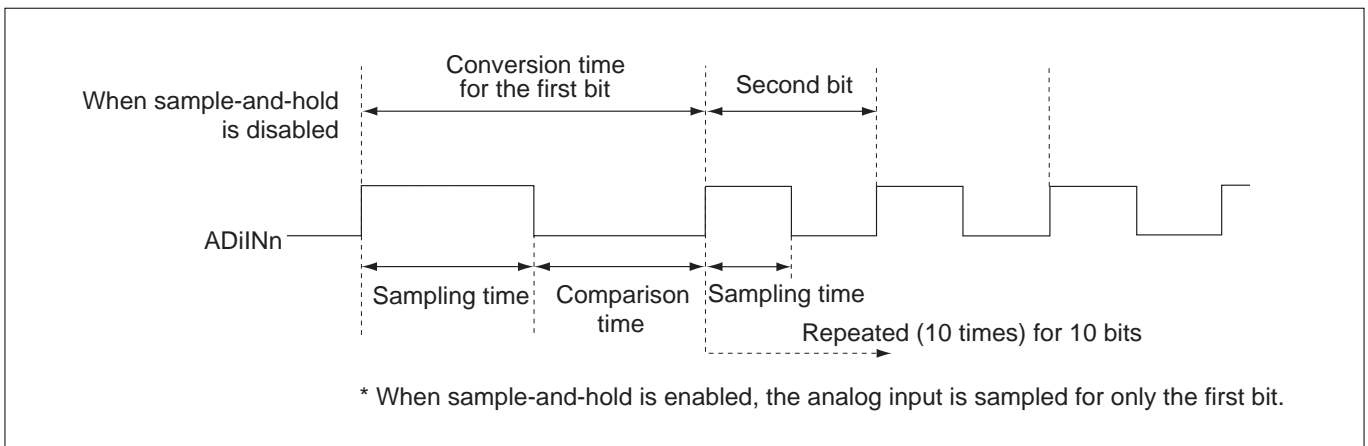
When sample-and-hold is disabled

Conversion time for the first bit

Second bit

ADiINn

Sampling time

Comparison time

Sampling time

Repeated (10 times) for 10 bits

* When sample-and-hold is enabled, the analog input is sampled for only the first bit.